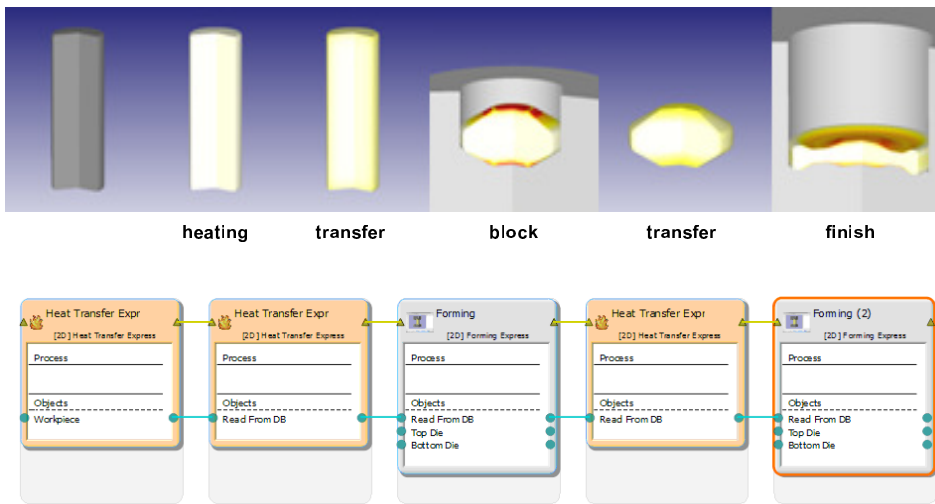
heating transfer block transfer finish

Heat Transfer Expr
[2D] Heat Transfer Express
Process
Objects
Workpiece

Heat Transfer Expr
[2D] Heat Transfer Express
Process
Objects
Read From DB

Forming
[2D] Forming Express
Process
Objects
Read From DB
Top Die
Bottom Die

Heat Transfer Expr
[2D] Heat Transfer Express
Process
Objects
Read From DB

Forming (2)
[2D] Forming Express
Process
Objects
Read From DB
Top Die
Bottom Die